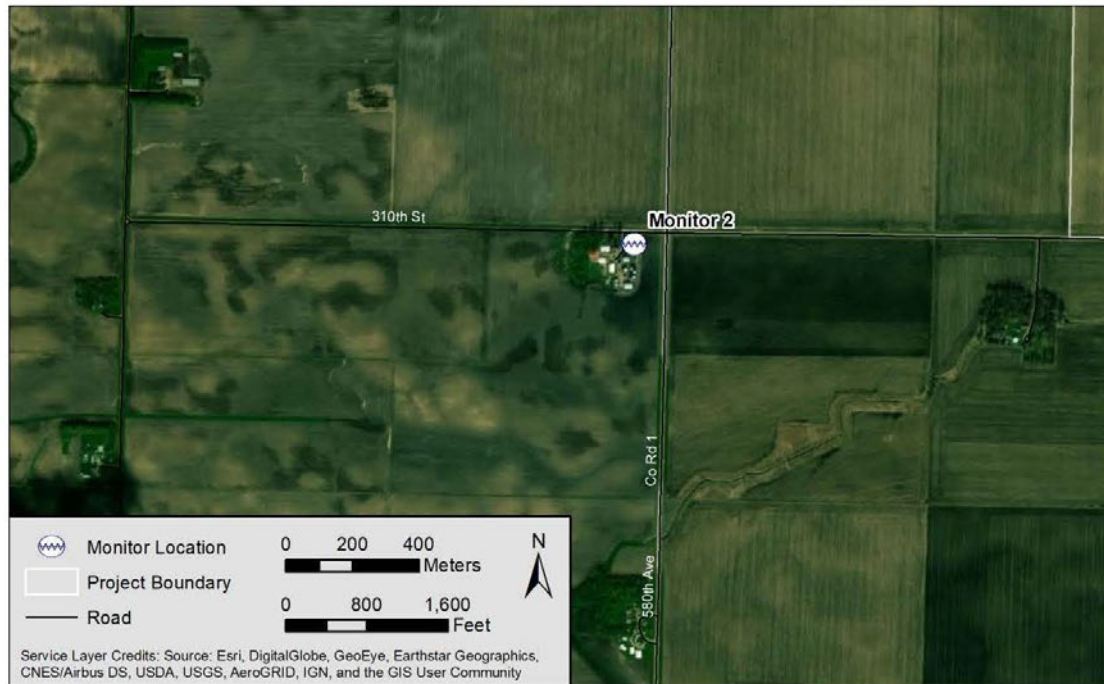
310th St

Monitor 2

Co Rd 1

580th Ave

Monitor Location

Project Boundary

Road

0 200 400 Meters

0 800 1,600 Feet

N

Service Layer Credits: Source: Esri, DigitalGlobe, GeoEye, Earthstar Geographics, CNES/Airbus DS, USDA, USGS, AeroGRID, IGN, and the GIS User Community